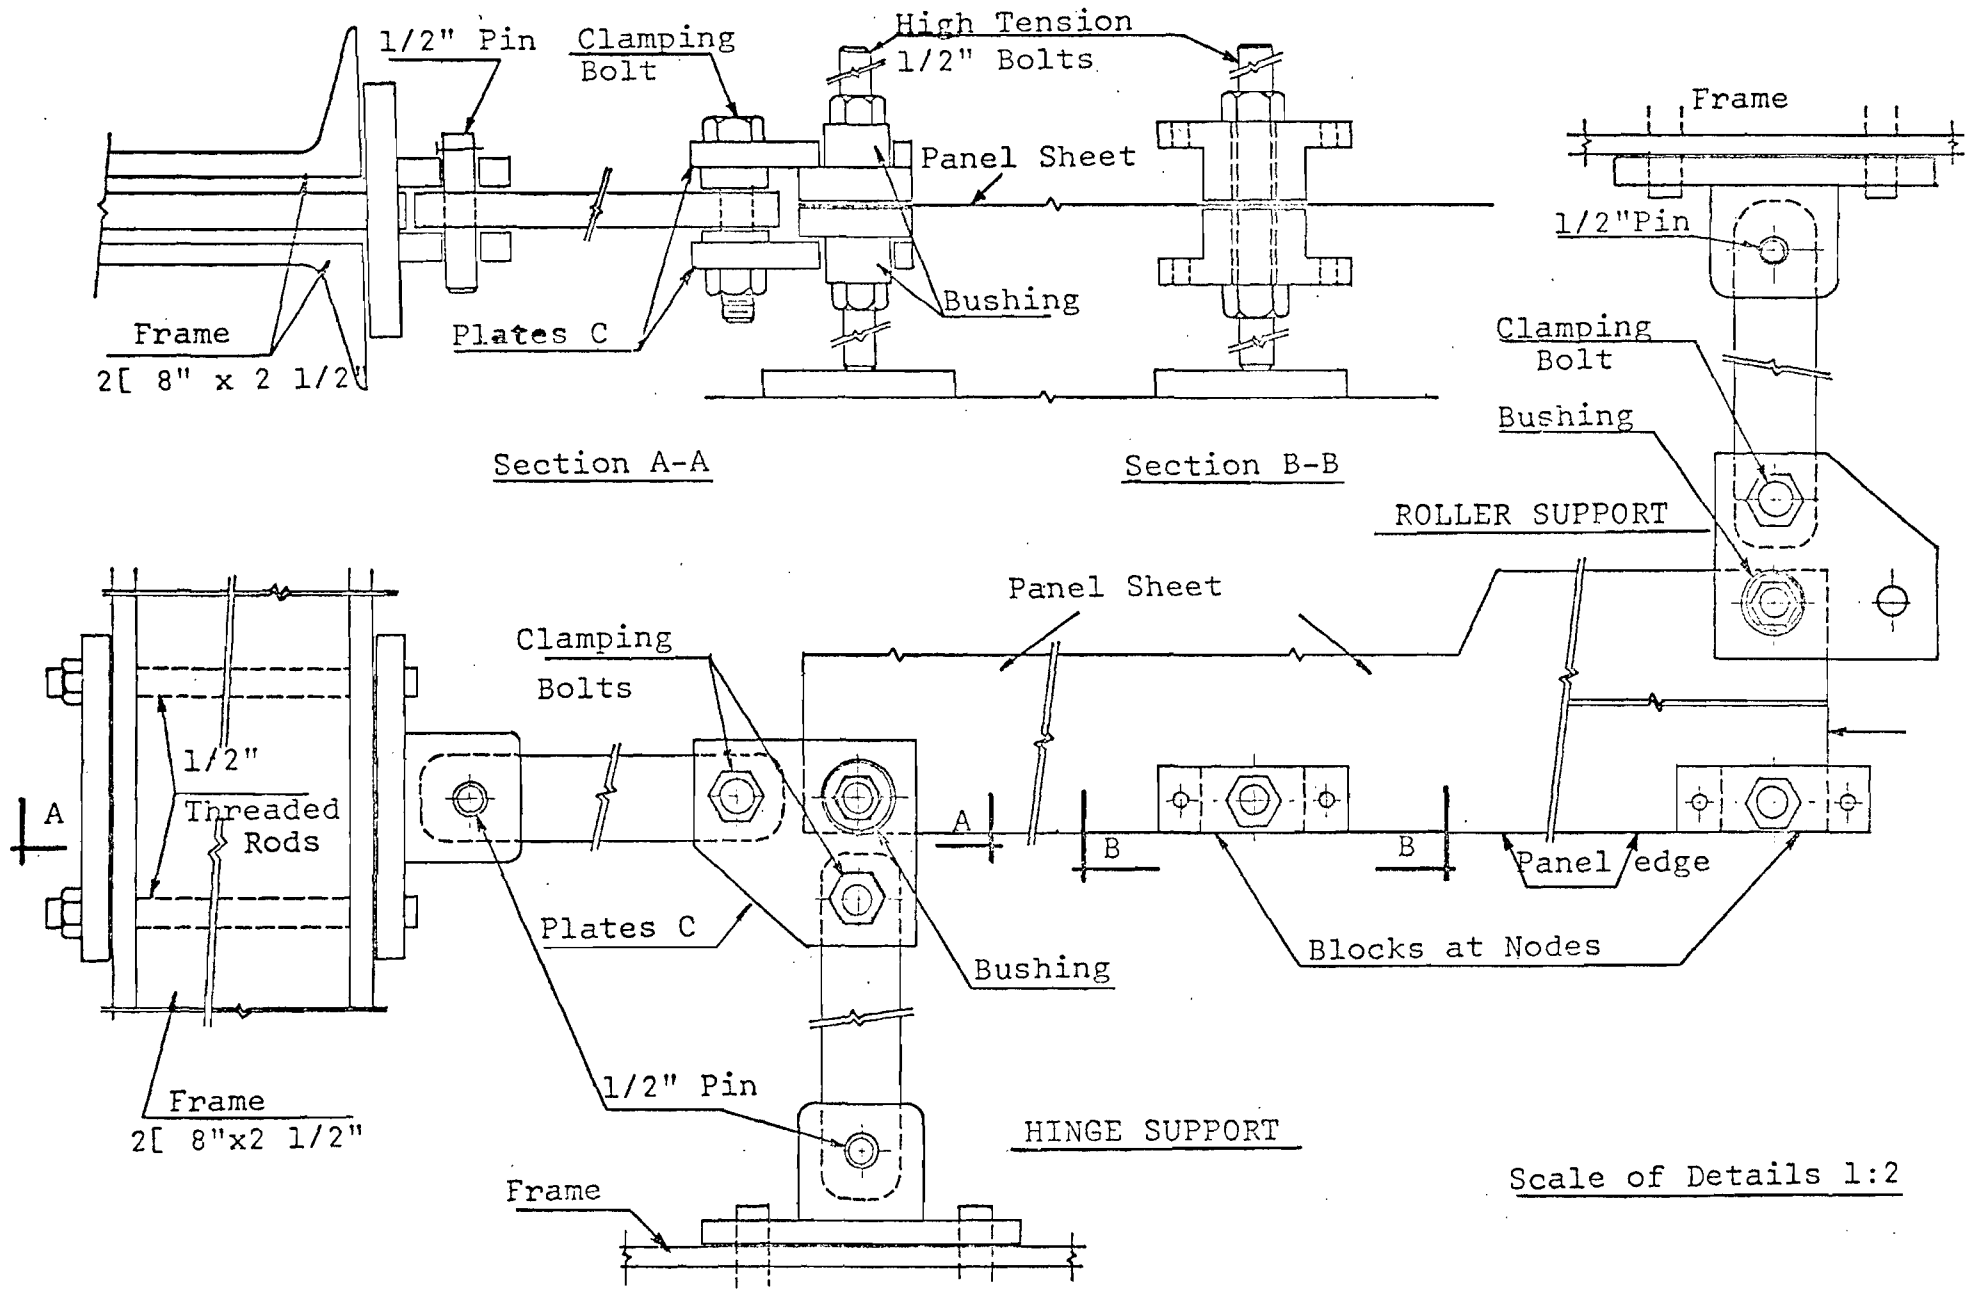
1/2" Pin

Clamping Bolt

High Tension 1/2" Bolts

Frame

Panel Sheet

1/2"Pin

Bushing

Frame 2[ 8" x 2 1/2"

Plates C

Clamping Bolt

Bushing

Section A-A

Section B-B

ROLLER SUPPORT

Panel Sheet

Clamping Bolts

1/2"

Threaded Rods

A

A

B

B

Panel edge

Plates C

Bushing

Blocks at Nodes

Frame 2[ 8"x2 1/2"

1/2" Pin

HINGE SUPPORT

Frame

Scale of Details 1:2